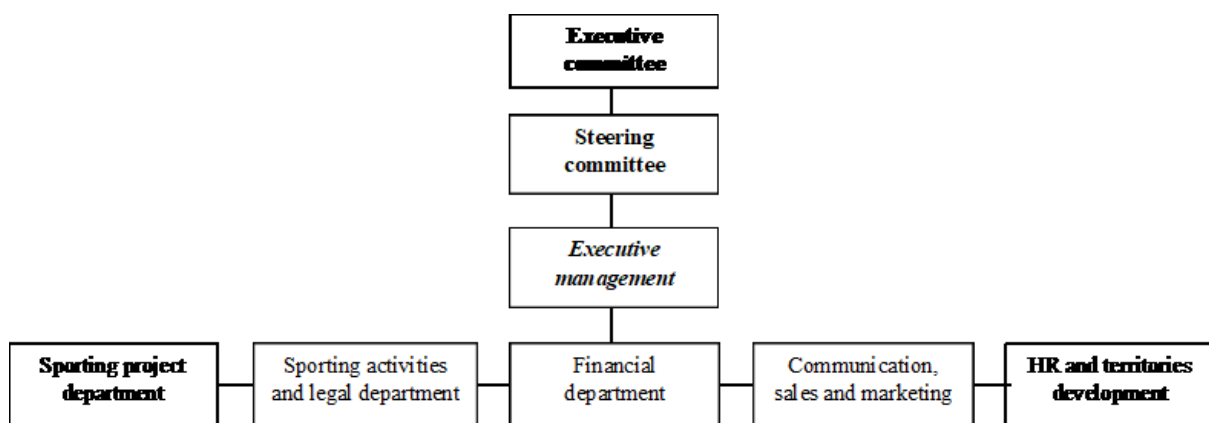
Executive committee

Steering committee

Executive management

Sporting project department

Sporting activities and legal department

Financial department

Communication, sales and marketing

HR and territories development